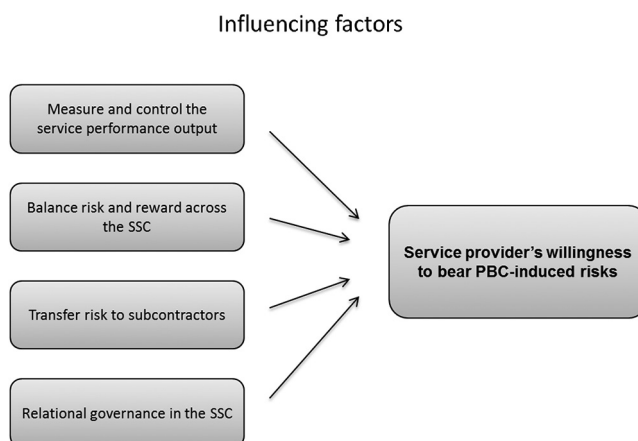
Influencing factors

Measure and control the service performance output

Balance risk and reward across the SSC

Transfer risk to subcontractors

Relational governance in the SSC

Service provider's willingness to bear PBC-induced risks